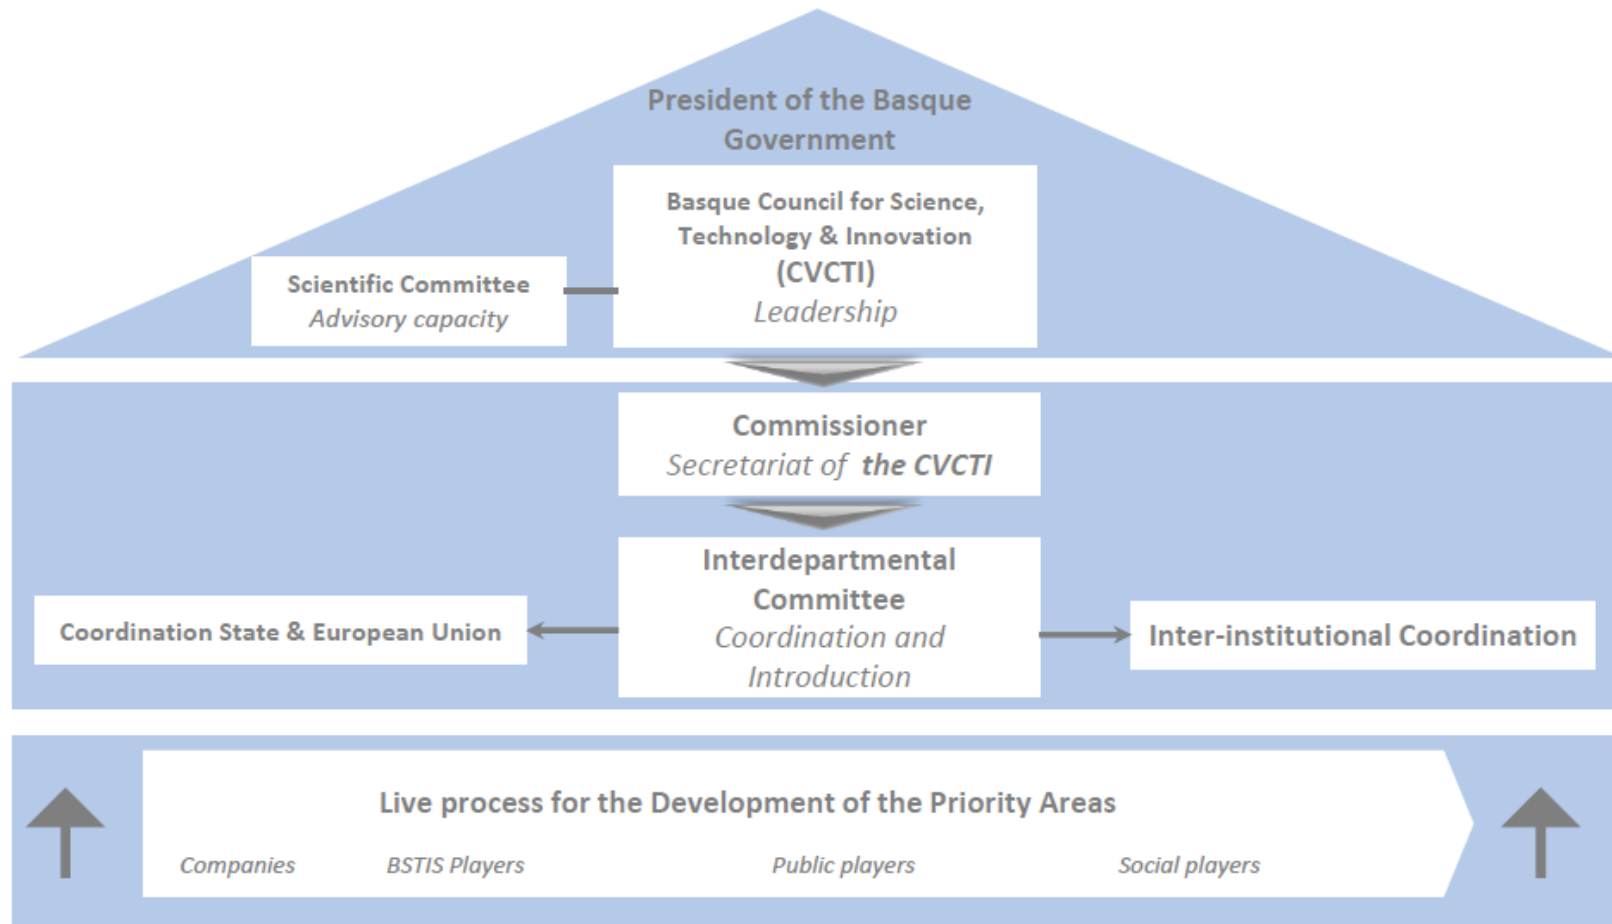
President of the Basque Government

Basque Council for Science, Technology & Innovation (CVCTI)
Leadership

Scientific Committee
Advisory capacity

Commissioner
Secretariat of the CVCTI

Interdepartmental Committee
Coordination and Introduction

Coordination State & European Union

Inter-institutional Coordination

Live process for the Development of the Priority Areas

Companies BSTIS Players Public players Social players